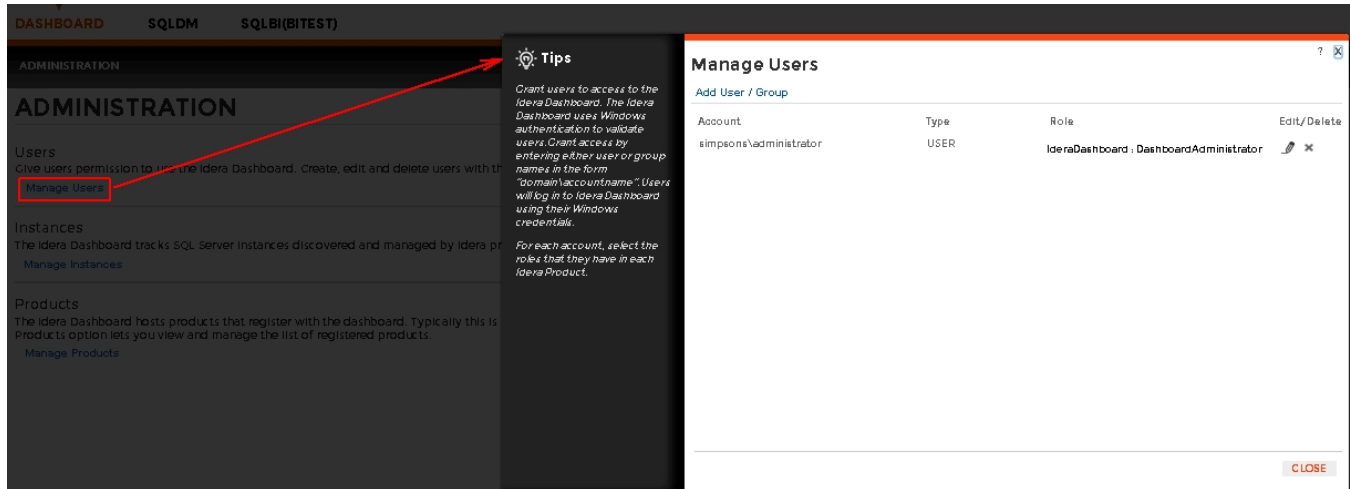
DASHBOARD SQLDM SQLBI(BITEST)

ADMINISTRATION

ADMINISTRATION

Users
Give users permission to use the Idera Dashboard. Create, edit and delete users with th
Manage Users

Instances
The Idera Dashboard tracks SQL Server instances discovered and managed by Idera pr
Manage Instances

Products
The Idera Dashboard hosts products that register with the dashboard. Typically this is
Products option lets you view and manage the list of registered products.
Manage Products

Tips

Grant users to access to the Idera Dashboard. The Idera Dashboard uses Windows authentication to validate users. Grant access by entering either user or group names in the form "domain\accountname". Users will log in to Idera Dashboard using their Windows credentials.

For each account, select the roles that they have in each Idera Product.

Manage Users

? X

Add User / Group

| Account | Type | Role | Edit/Delete |
|---|---|---|---|
| simpsons\administrator | USER | IderaDashboard : DashboardAdministrator | |

CLOSE